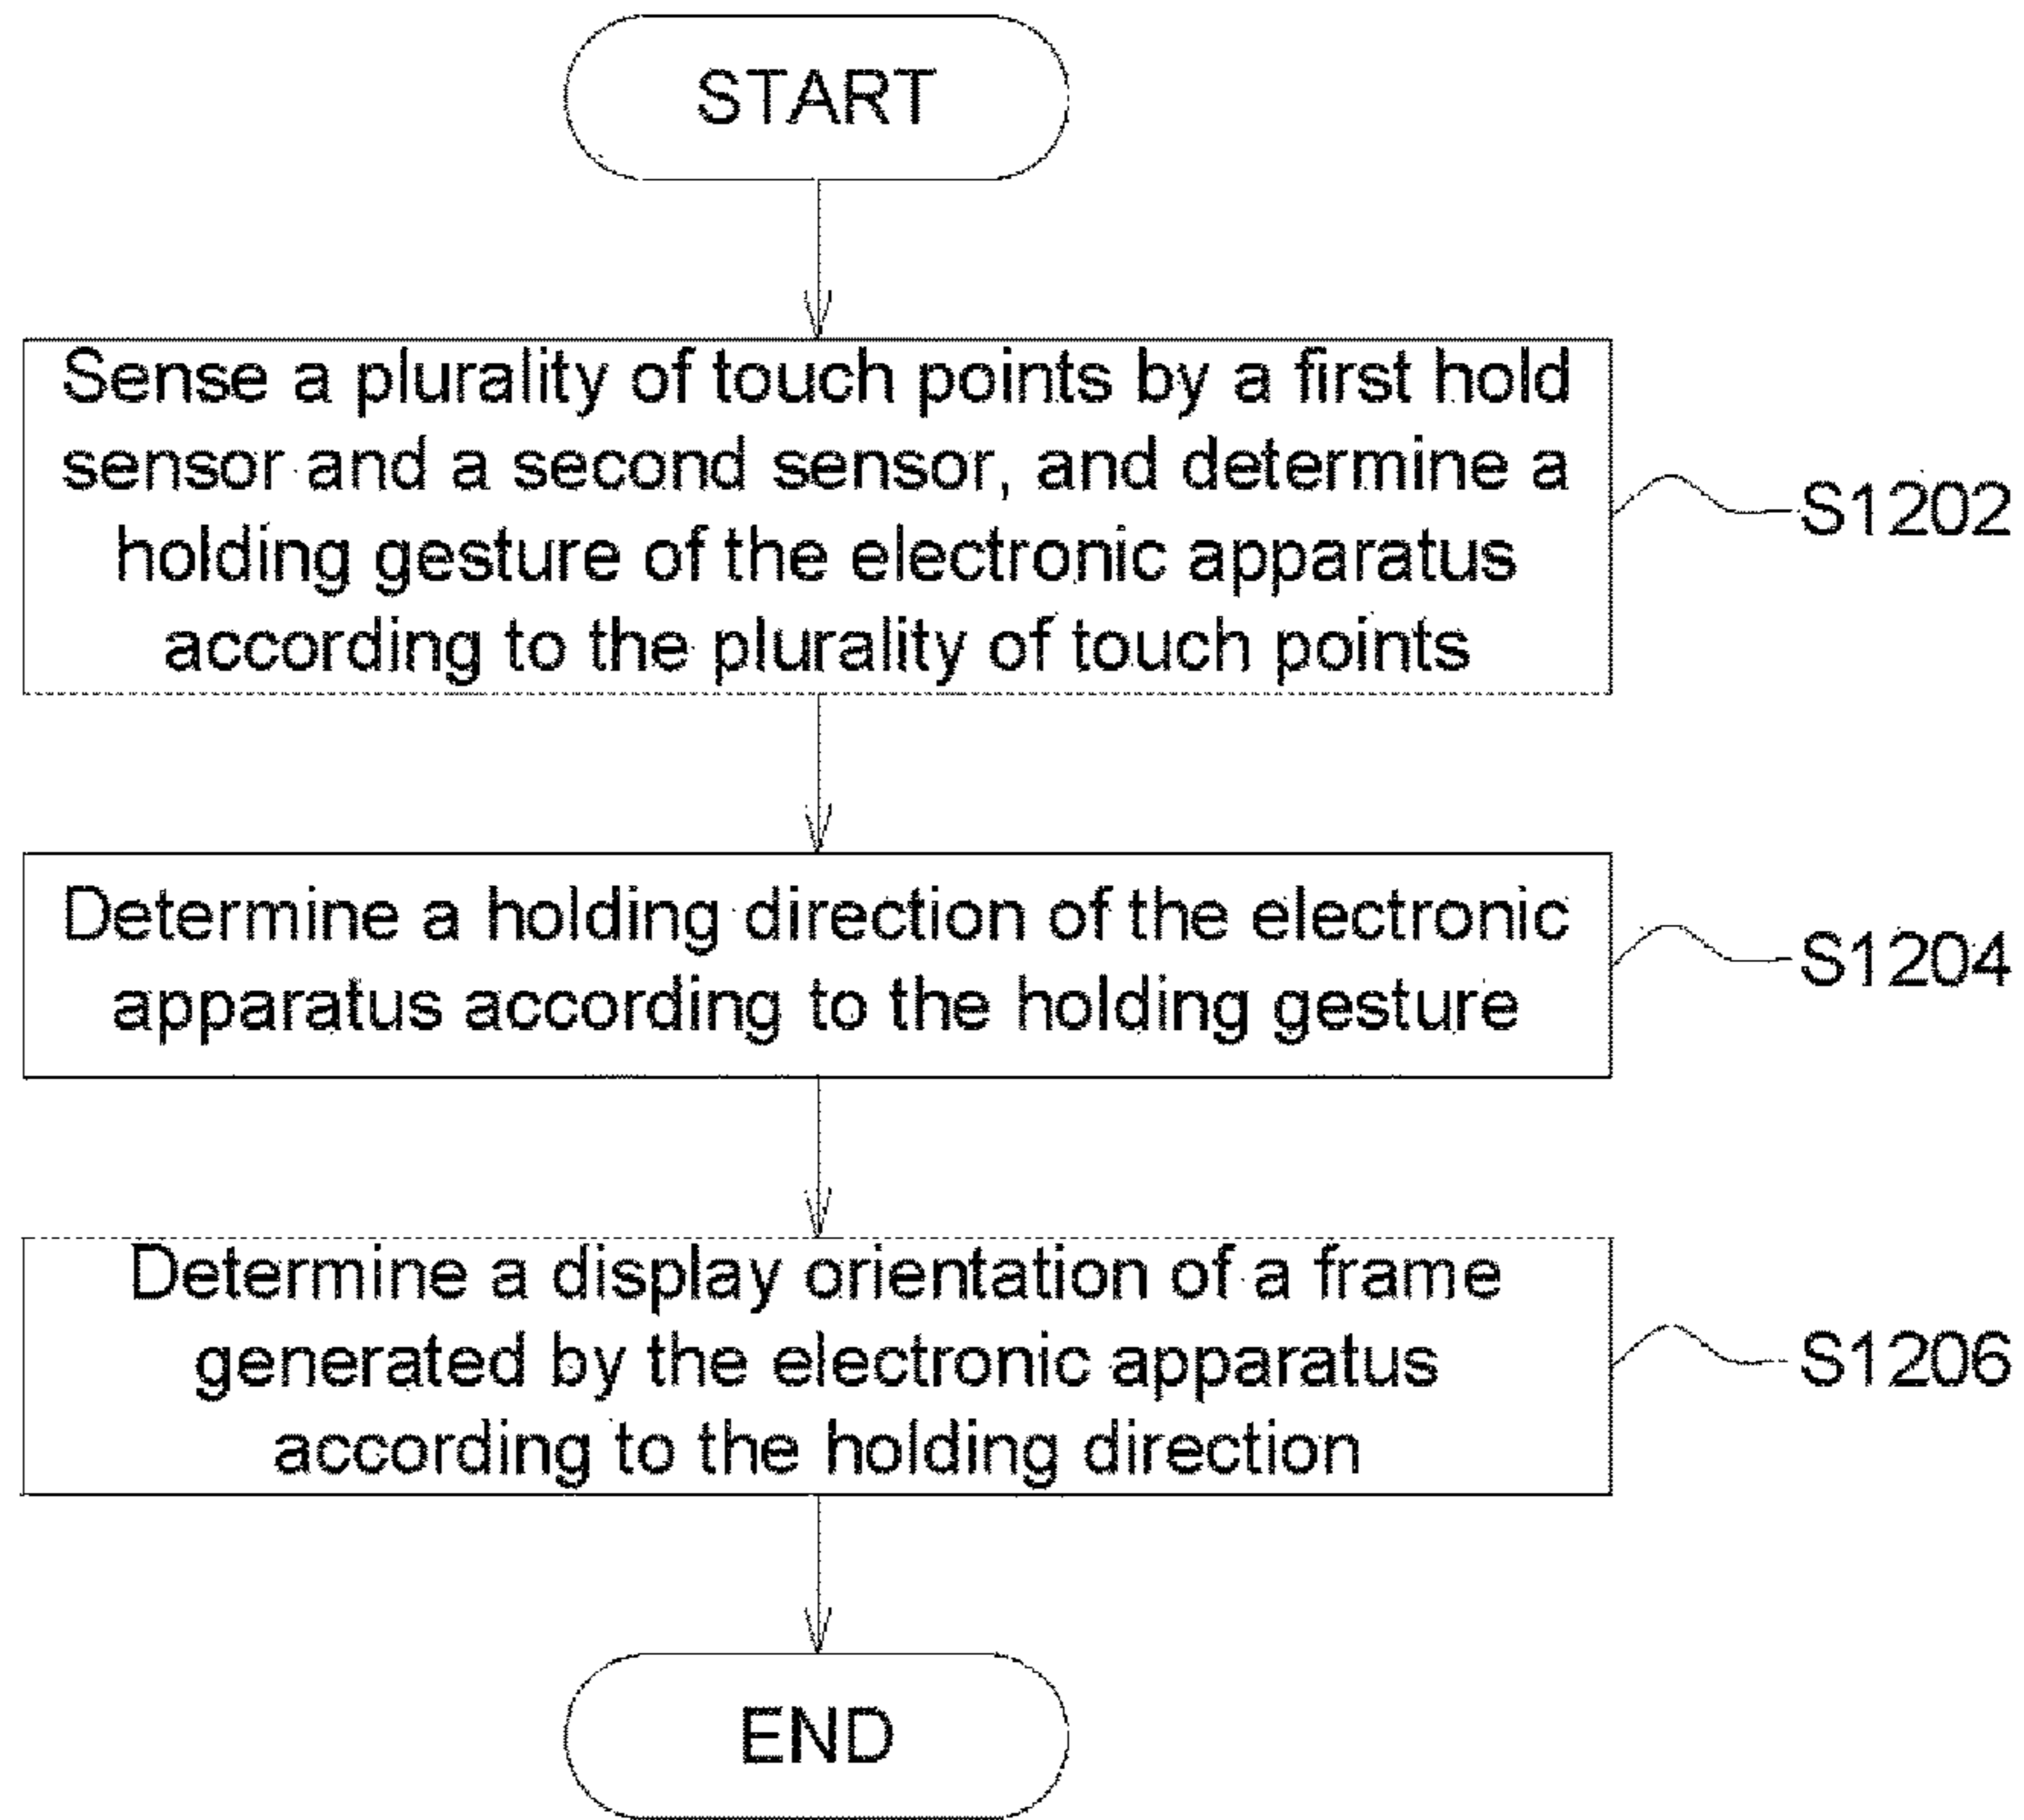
START

Sense a plurality of touch points by a first hold sensor and a second sensor, and determine a holding gesture of the electronic apparatus according to the plurality of touch points

S1202

Determine a holding direction of the electronic apparatus according to the holding gesture

S1204

Determine a display orientation of a frame generated by the electronic apparatus according to the holding direction

S1206

END